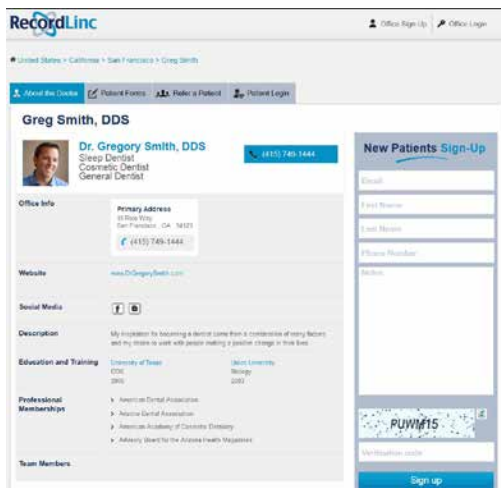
RecordLinc

Office Sign Up | Office Login

United States > California > San Francisco > Greg Smith

About the Doctor | Patient Forms | Refer a Patient | Patient Login

Greg Smith, DDS

Dr. Gregory Smith, DDS
Sleep Dentist
Cosmetic Dentist
General Dentist

(415) 749-1444

Office Info

Primary Address
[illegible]
San Francisco, CA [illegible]
(415) 749-1444

Website
www.DrGregorySmith.com

Social Media

Description
My inspiration for becoming a dentist came from a combination of many factors and my desire to work with people making a positive change in their lives.

Education and Training
University of Texas
DDS
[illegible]

Union University
Biology
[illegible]

Professional Memberships
American Dental Association
Arizona Dental Association
American Academy of Cosmetic Dentistry
Advisory Board for the Arizona Health Magazines

Team Members

New Patients Sign-Up

Email
First Name
Last Name
Phone Number
Notes

PUWIF15

Verification code

Sign up